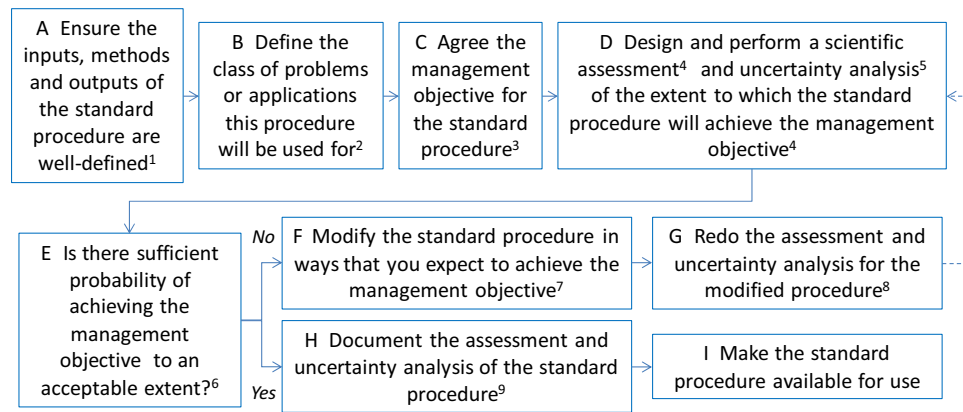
A Ensure the inputs, methods and outputs of the standard procedure are well-defined$^1$

B Define the class of problems or applications this procedure will be used for$^2$

C Agree the management objective for the standard procedure$^3$

D Design and perform a scientific assessment$^4$ and uncertainty analysis$^5$ of the extent to which the standard procedure will achieve the management objective$^4$

E Is there sufficient probability of achieving the management objective to an acceptable extent?$^6$

No

F Modify the standard procedure in ways that you expect to achieve the management objective$^7$

G Redo the assessment and uncertainty analysis for the modified procedure$^8$

Yes

H Document the assessment and uncertainty analysis of the standard procedure$^9$

I Make the standard procedure available for use